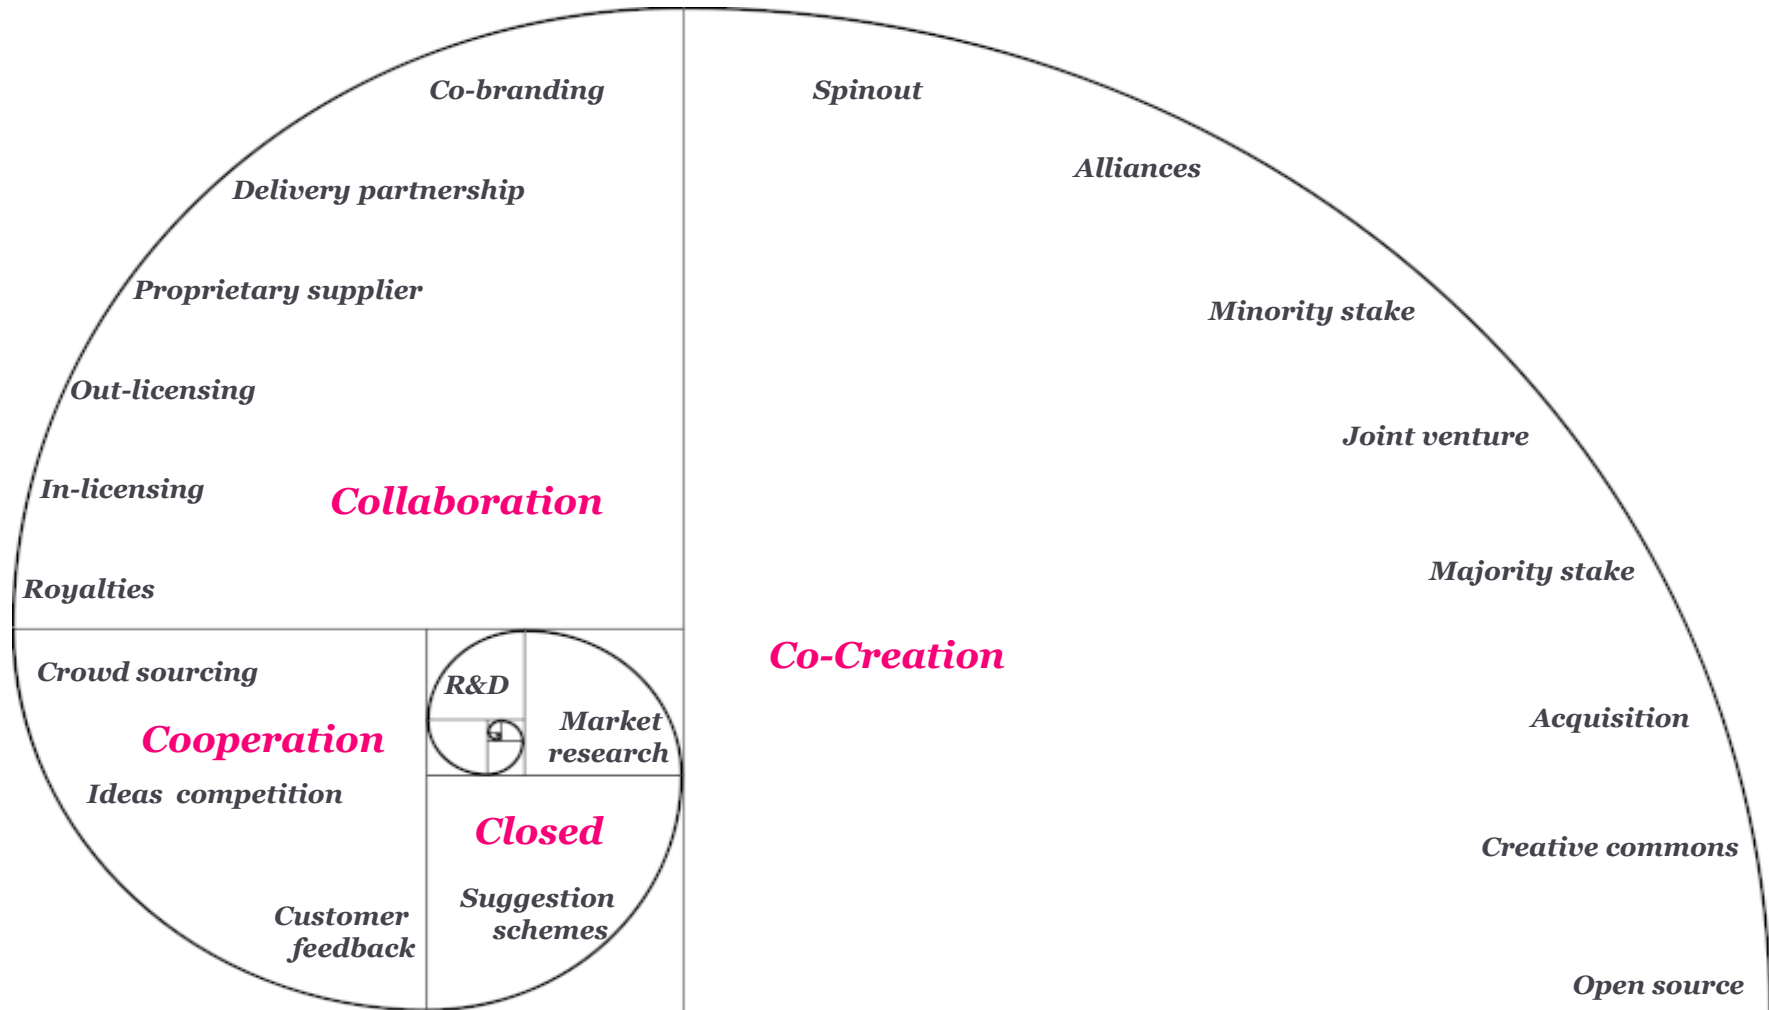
Co-branding

Delivery partnership

Proprietary supplier

Out-licensing

In-licensing

Collaboration

Royalties

Spinout

Alliances

Minority stake

Joint venture

Majority stake

Co-Creation

Acquisition

Creative commons

Open source

Crowd sourcing

Cooperation

Ideas competition

Customer feedback

R&D

Market research

Closed

Suggestion schemes